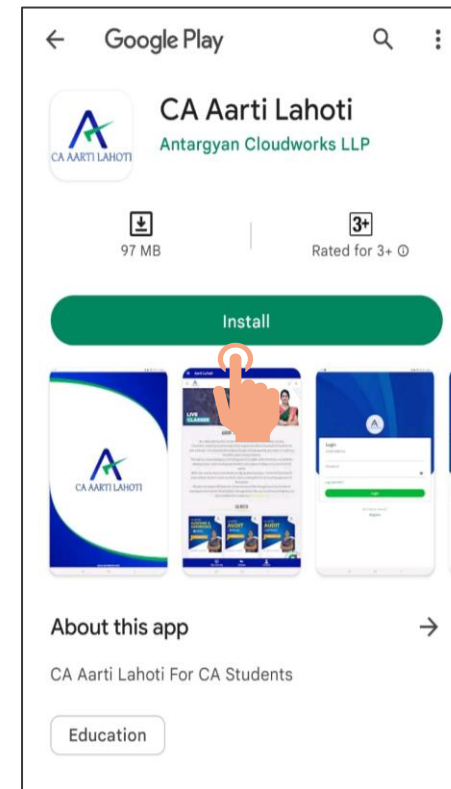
Google Play

CA AARTI LAHOTI

CA Aarti Lahoti

Antargyan Cloudworks LLP

97 MB

3+

Rated for 3+ ⓘ

Install

CA AARTI LAHOTI

LIVE CLASSES

AUDIT

Login

Login

About this app

CA Aarti Lahoti For CA Students

Education